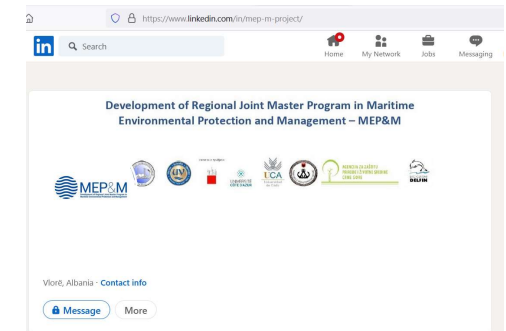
https://www.linkedin.com/in/mep-m-project/

in Search

Home My Network Jobs Messaging

Development of Regional Joint Master Program in Maritime Environmental Protection and Management – MEP&M

MEP&M

UCA

DELFIN

Vlorë, Albania · Contact info

Message More